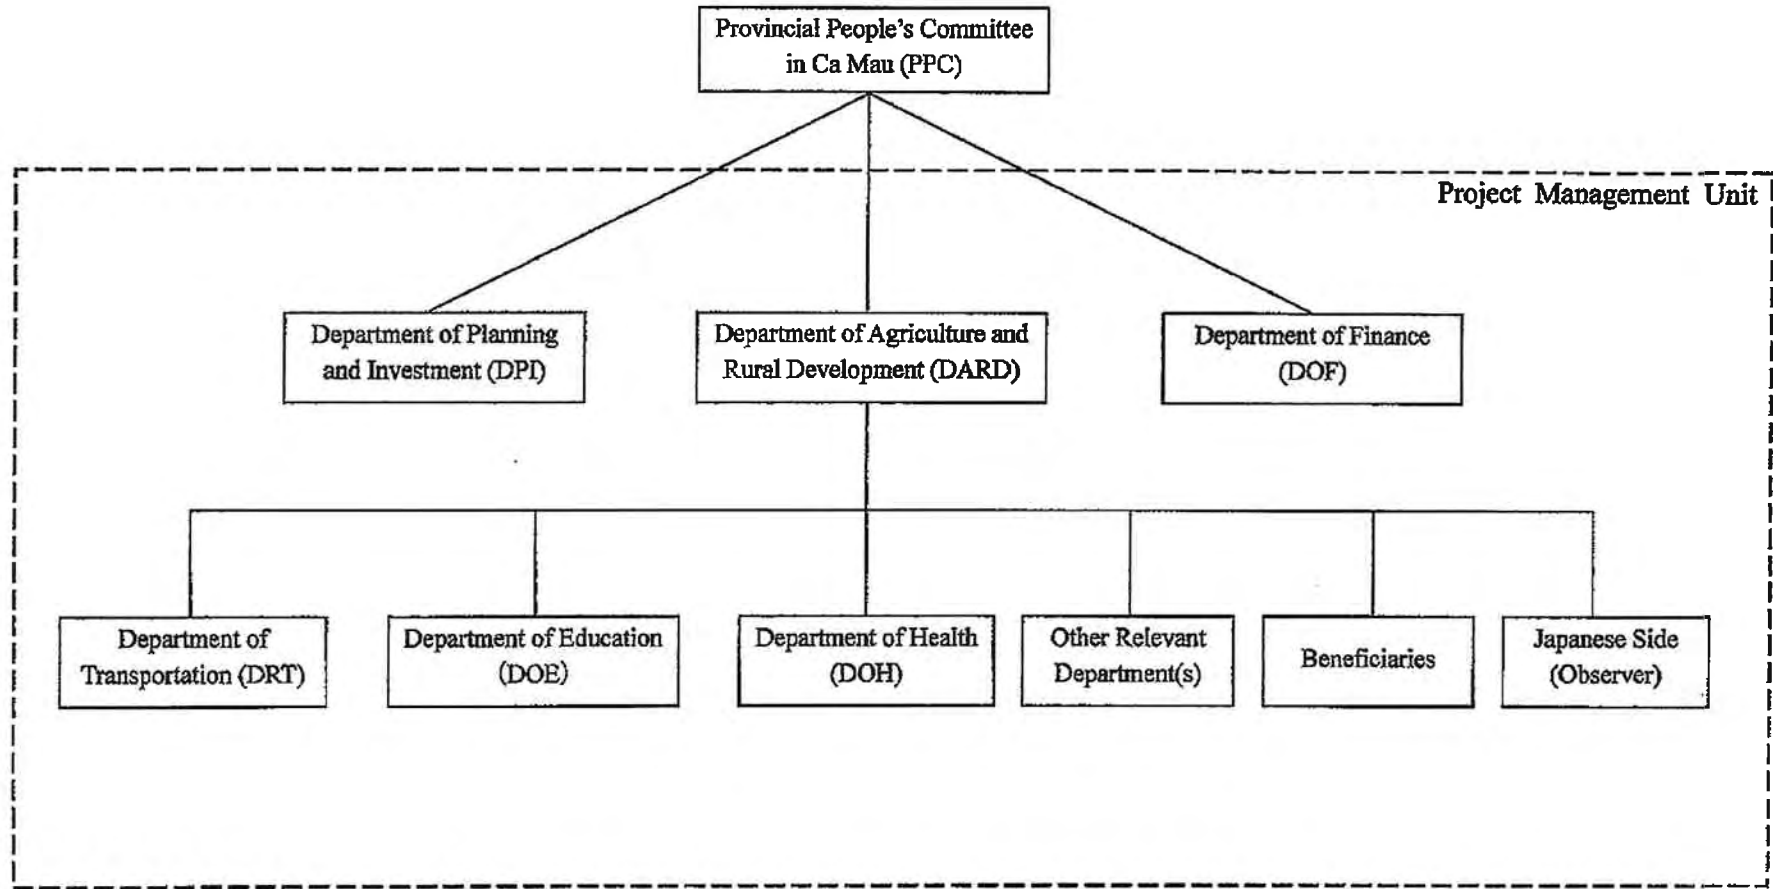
Provincial People's Committee in Ca Mau (PPC)

Project Management Unit

Department of Planning and Investment (DPI)

Department of Agriculture and Rural Development (DARD)

Department of Finance (DOF)

Department of Transportation (DRT)

Department of Education (DOE)

Department of Health (DOH)

Other Relevant Department(s)

Beneficiaries

Japanese Side (Observer)